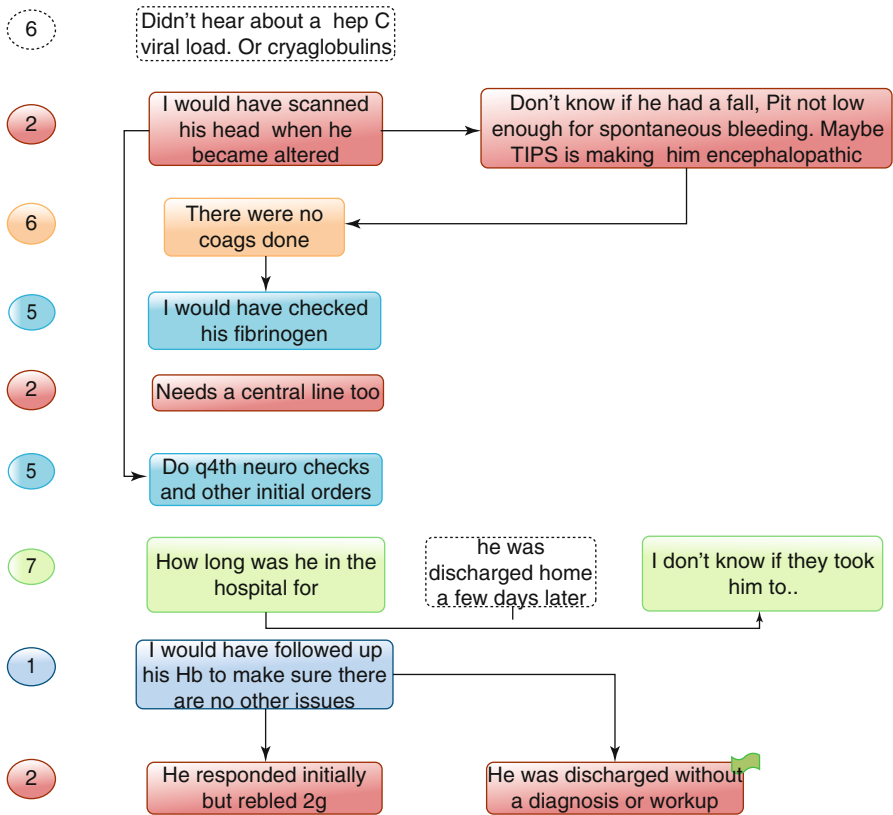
6

Didn't hear about a hep C viral load. Or cryaglobulins

2

I would have scanned his head when he became altered

Don't know if he had a fall, Plt not low enough for spontaneous bleeding. Maybe TIPS is making him encephalopathic

6

There were no coags done

5

I would have checked his fibrinogen

2

Needs a central line too

5

Do q4th neuro checks and other initial orders

7

How long was he in the hospital for

he was discharged home a few days later

I don't know if they took him to..

1

I would have followed up his Hb to make sure there are no other issues

2

He responded initially but rebled 2g

He was discharged without a diagnosis or workup